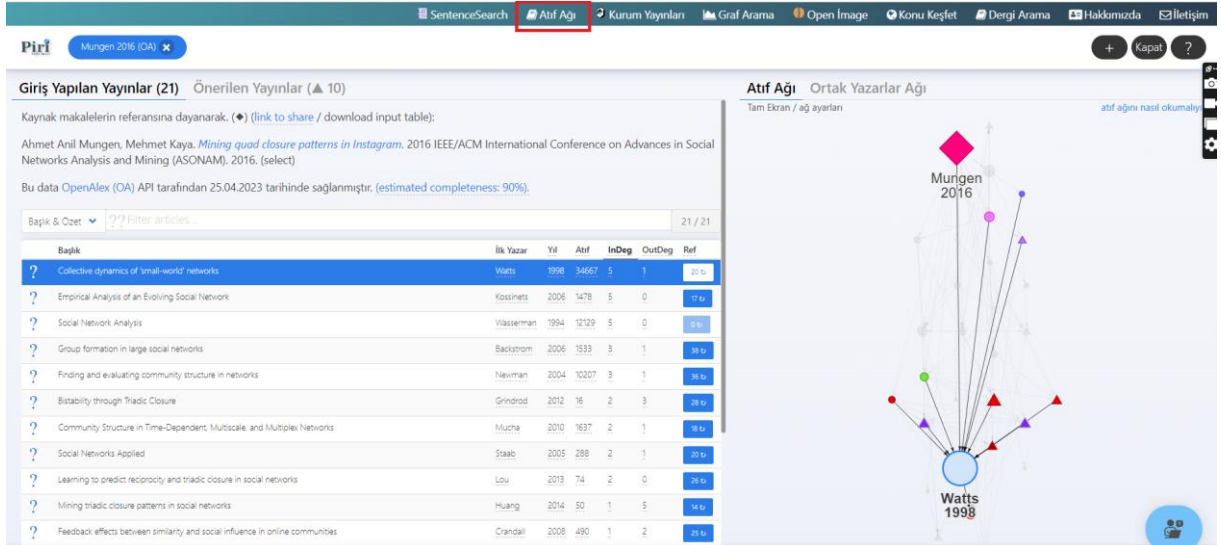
SentenceSearch Atıf Ağı Kurum Yayınları Graf Arama Open Image Konu Keşfet Dergi Arama Hakkımızda İletişim

Piri Mungen 2016 (OA) ✖

+ Kapat ?

Giriş Yapılan Yayınlar (21) Önerilen Yayınlar (▲ 10)

Kaynak makalelerin referansına dayanarak. (◆) (link to share / download input table):

Ahmet Anil Mungen, Mehmet Kaya. Mining quad closure patterns in Instagram. 2016 IEEE/ACM International Conference on Advances in Social Networks Analysis and Mining (ASONAM). 2016. (select)

Bu data OpenAlex (OA) API tarafından 25.04.2023 tarihinde sağlanmıştır. (estimated completeness: 90%).

Başlık & Özet ?? Filter articles... 21 / 21

| | Başlık | İlk Yazar | Yıl | Atıf | InDeg | OutDeg | Ref |
|---|---|---|---|---|---|---|---|
| ? | Collective dynamics of 'small-world' networks | Watts | 1998 | 34667 | 5 | 1 | 20 t |
| ? | Empirical Analysis of an Evolving Social Network | Kossinets | 2006 | 1478 | 5 | 0 | 17 t |
| ? | Social Network Analysis | Wasserman | 1994 | 12129 | 5 | 0 | 0 t |
| ? | Group formation in large social networks | Backstrom | 2006 | 1533 | 3 | 1 | 38 t |
| ? | Finding and evaluating community structure in networks | Newman | 2004 | 10207 | 3 | 1 | 36 t |
| ? | Bistability through Triadic Closure | Grindrod | 2012 | 16 | 2 | 3 | 28 t |
| ? | Community Structure in Time-Dependent, Multiscale, and Multiplex Networks | Mucha | 2010 | 1637 | 2 | 1 | 18 t |
| ? | Social Networks Applied | Staab | 2005 | 288 | 2 | 1 | 20 t |
| ? | Learning to predict reciprocity and triadic closure in social networks | Lou | 2013 | 74 | 2 | 0 | 26 t |
| ? | Mining triadic closure patterns in social networks | Huang | 2014 | 50 | 1 | 5 | 14 t |
| ? | Feedback effects between similarity and social influence in online communities | Crandall | 2008 | 490 | 1 | 2 | 25 t |

Atıf Ağı Ortak Yazarlar Ağı

Tam Ekran / ağ ayarları

atıf ağını nasıl okumalıy

Mungen 2016

Watts 1998